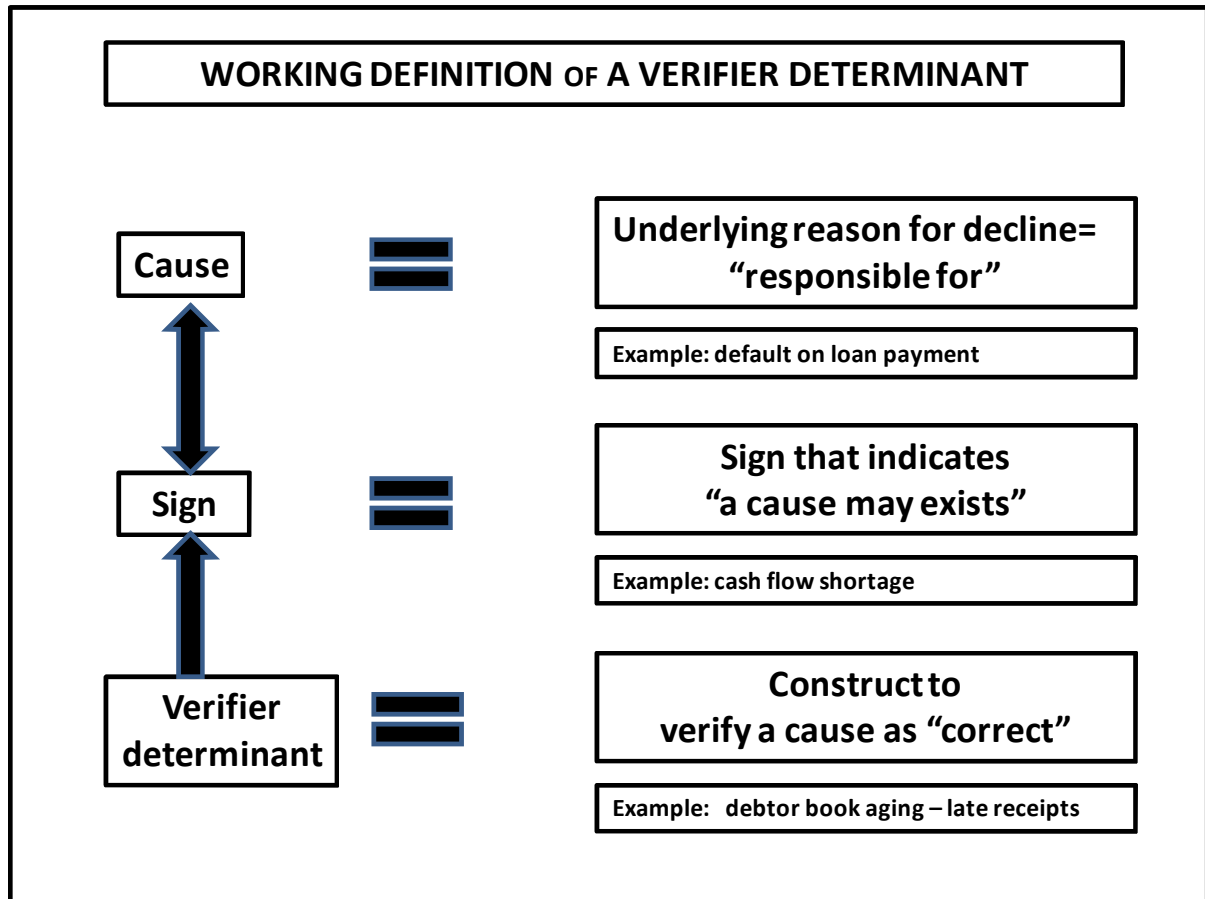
WORKING DEFINITION OF A VERIFIER DETERMINANT

Cause

Underlying reason for decline= "responsible for"

Example: default on loan payment

Sign

Sign that indicates "a cause may exists"

Example: cash flow shortage

Verifier determinant

Construct to verify a cause as "correct"

Example: debtor book aging – late receipts